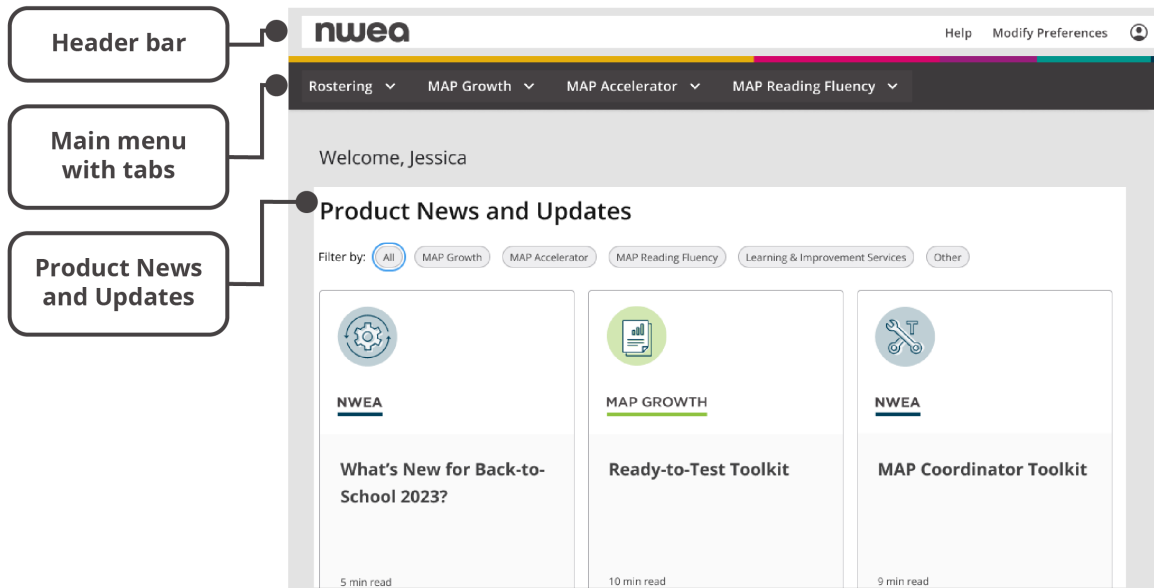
Header bar

Main menu with tabs

Product News and Updates

nwea

Help Modify Preferences

Rostering MAP Growth MAP Accelerator MAP Reading Fluency

Welcome, Jessica

Product News and Updates

Filter by: All MAP Growth MAP Accelerator MAP Reading Fluency Learning & Improvement Services Other

NWEA

What's New for Back-to-School 2023?

5 min read

MAP GROWTH

Ready-to-Test Toolkit

10 min read

NWEA

MAP Coordinator Toolkit

9 min read